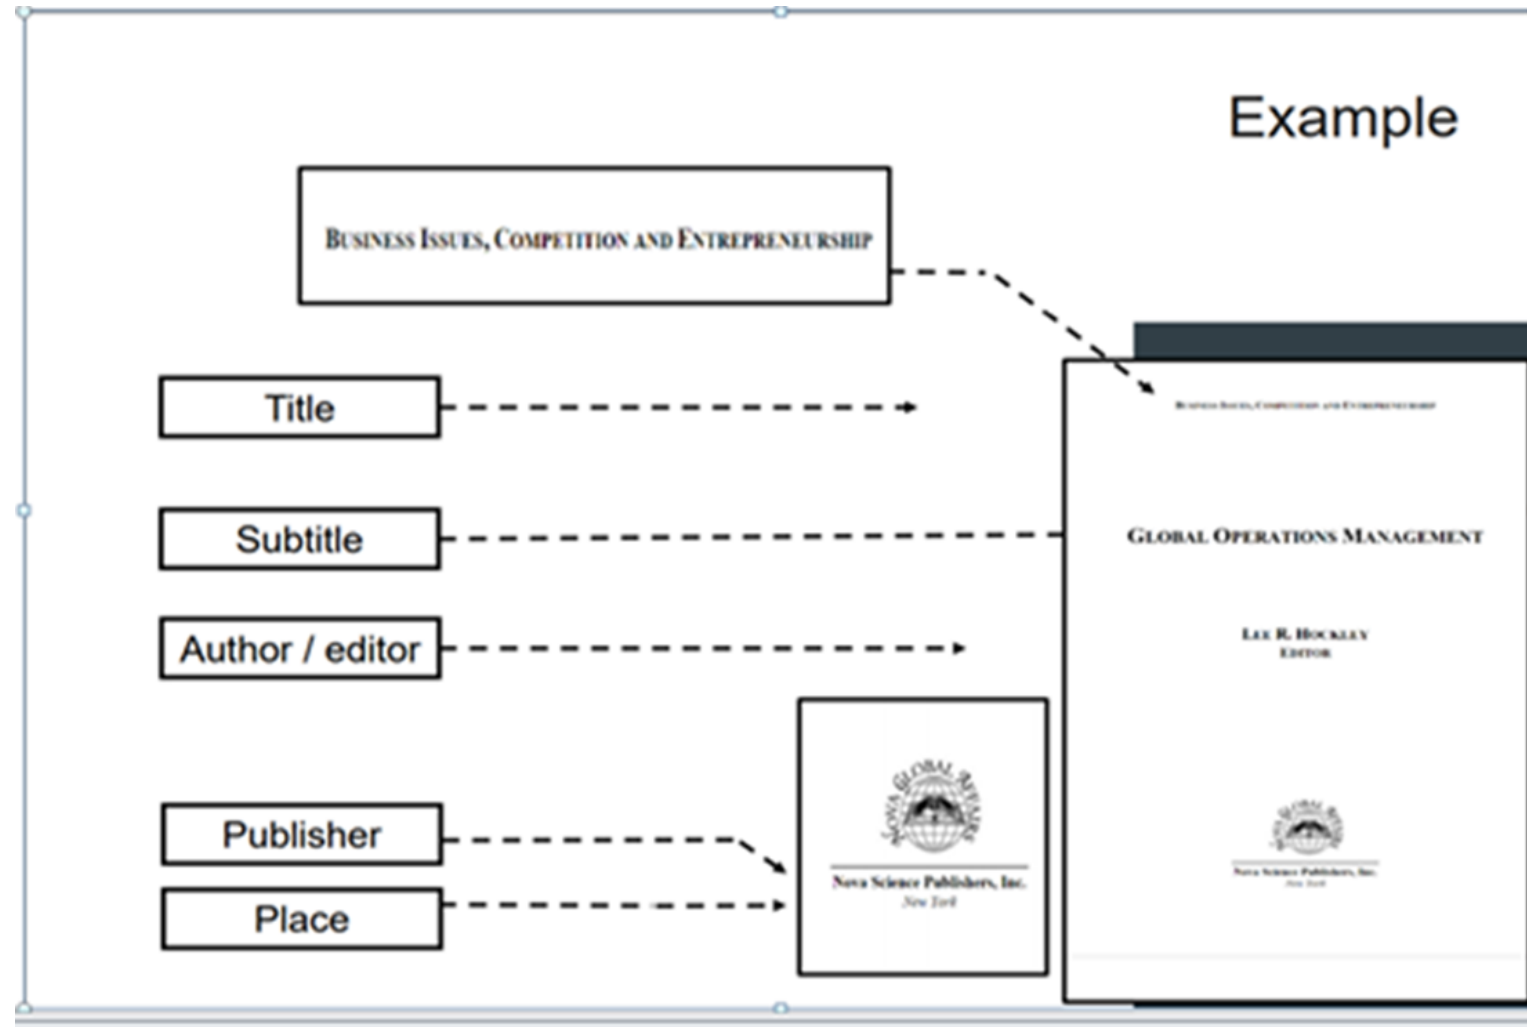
Example

BUSINESS ISSUES, COMPETITION AND ENTREPRENEURSHIP

Title

Subtitle

Author / editor

Publisher

Place

NOVA GLOBAL AFFAIRS

Nova Science Publishers, Inc.
New York

BUSINESS ISSUES, COMPETITION AND ENTREPRENEURSHIP

GLOBAL OPERATIONS MANAGEMENT

LEE R. HOCKLEY
EDITOR

NOVA GLOBAL AFFAIRS

Nova Science Publishers, Inc.
New York